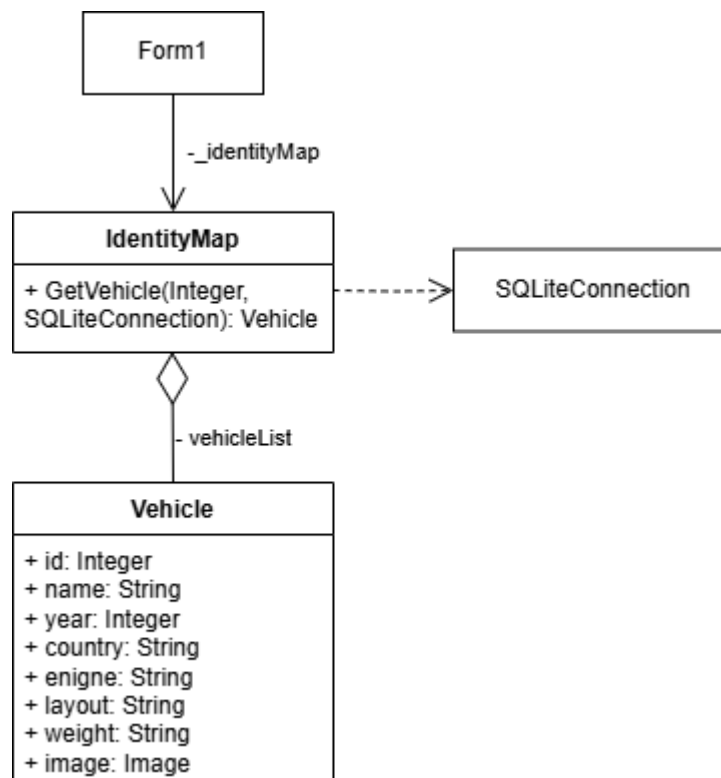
Form1

-_identityMap

IdentityMap

+ GetVehicle(Integer, SQLiteConnection): Vehicle

SQLiteConnection

- vehicleList

Vehicle

+ id: Integer
+ name: String
+ year: Integer
+ country: String
+ enigne: String
+ layout: String
+ weight: String
+ image: Image